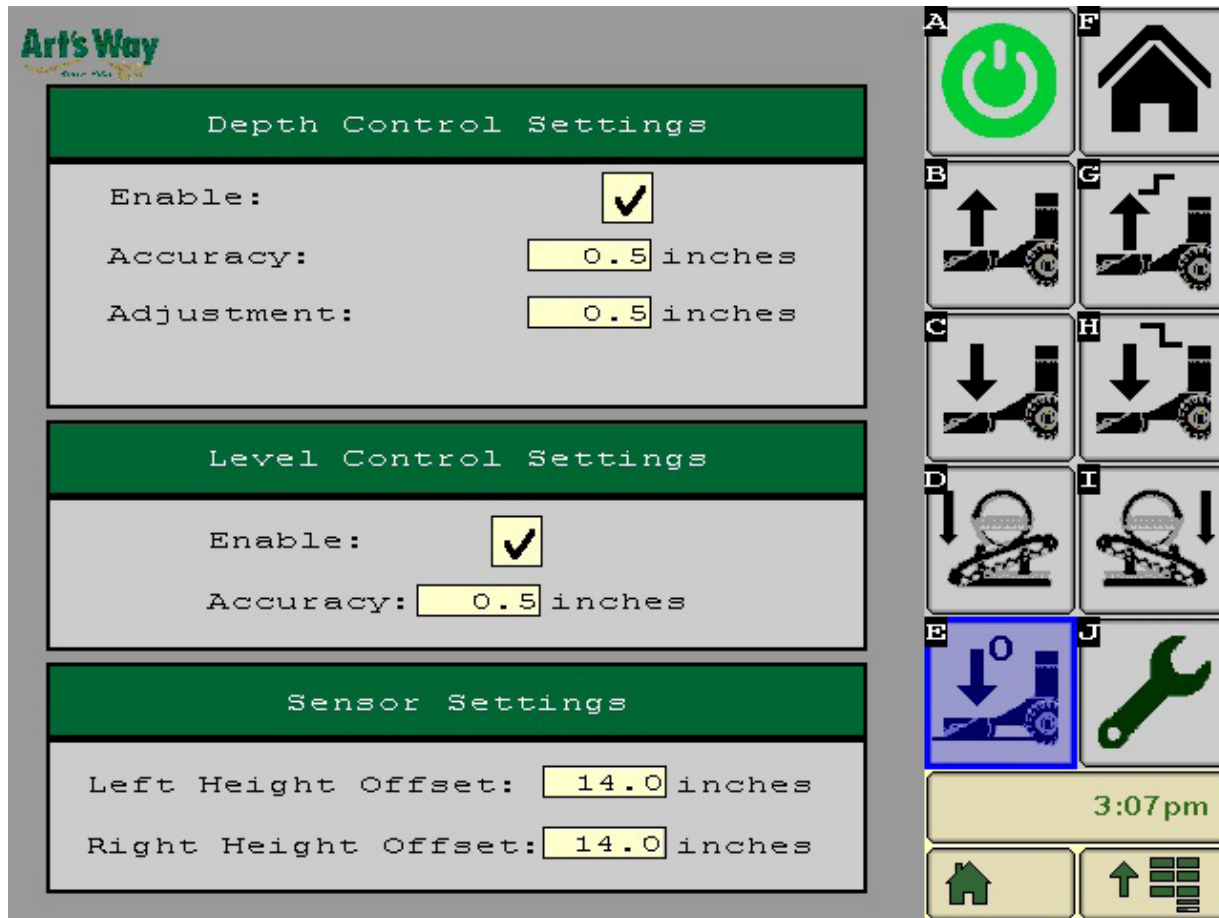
Art's Way

Depth Control Settings

Enable:

Accuracy: 0.5 inches

Adjustment: 0.5 inches

Level Control Settings

Enable:

Accuracy: 0.5 inches

Sensor Settings

Left Height Offset: 14.0 inches

Right Height Offset: 14.0 inches

A

F

B

G

C

H

D

I

E

J

3:07pm